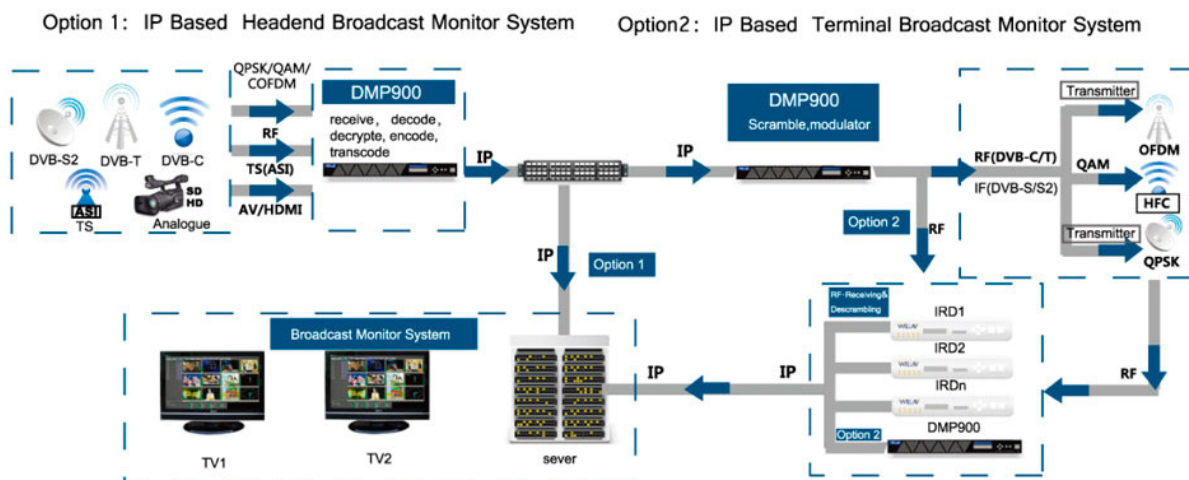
Option 1: IP Based Headend Broadcast Monitor System

Option2: IP Based Terminal Broadcast Monitor System

DVB-S2 DVB-T DVB-C

ASI TS

SD HD Analogue

QPSK/QAM/ COFDM

RF

TS(ASI)

AV/HDMI

DMP900

receive, decode, decrypte, encode, transcode

IP

IP

DMP900

Scramble,modulator

RF(DVB-C/T)

IF(DVB-S/S2)

Transmitter

OFDM

QAM

HFC

Transmitter

QPSK

Option 2

RF

IP

Option 1

Broadcast Monitor System

RF-Receiving& Descrambling

IRD1

IRD2

IRDn

DMP900

Option 2

IP

IP

RF

TV1

TV2

sever